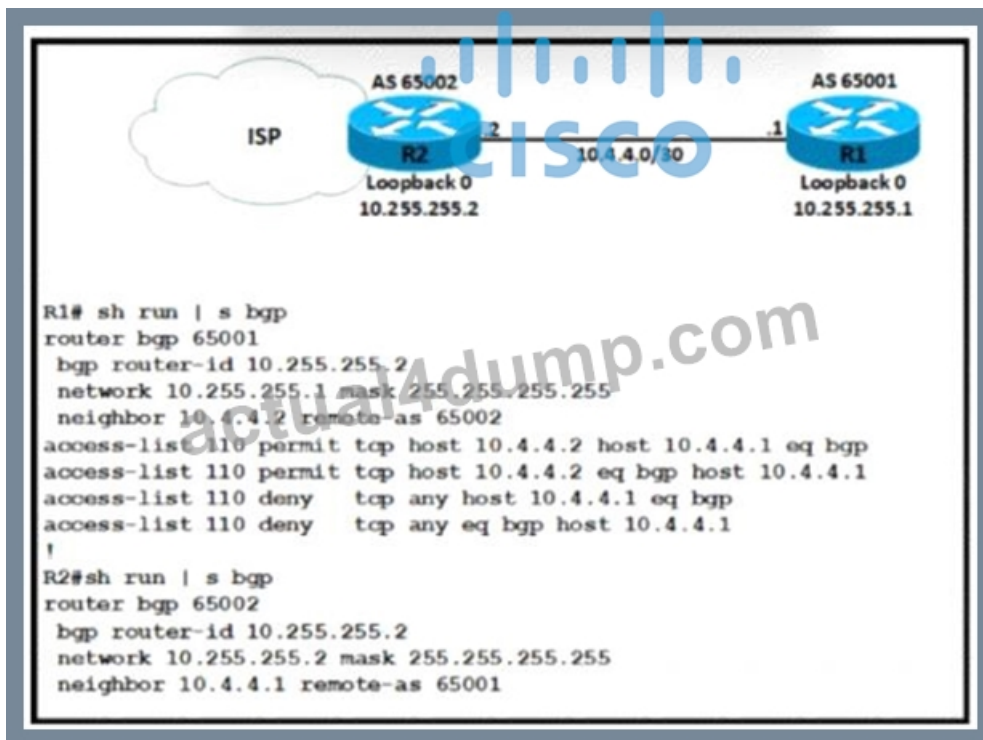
AS 65002
AS 65001
ISP
.2
.1
R2
10.4.4.0/30
R1
Loopback 0
10.255.255.2
Loopback 0
10.255.255.1

cisco

actual4dump.com

R1# sh run | s bgp
router bgp 65001
 bgp router-id 10.255.255.2
 network 10.255.255.1 mask 255.255.255.255
 neighbor 10.4.4.2 remote-as 65002
access-list 110 permit tcp host 10.4.4.2 host 10.4.4.1 eq bgp
access-list 110 permit tcp host 10.4.4.2 eq bgp host 10.4.4.1
access-list 110 deny   tcp any host 10.4.4.1 eq bgp
access-list 110 deny   tcp any eq bgp host 10.4.4.1
!
R2#sh run | s bgp
router bgp 65002
 bgp router-id 10.255.255.2
 network 10.255.255.2 mask 255.255.255.255
 neighbor 10.4.4.1 remote-as 65001